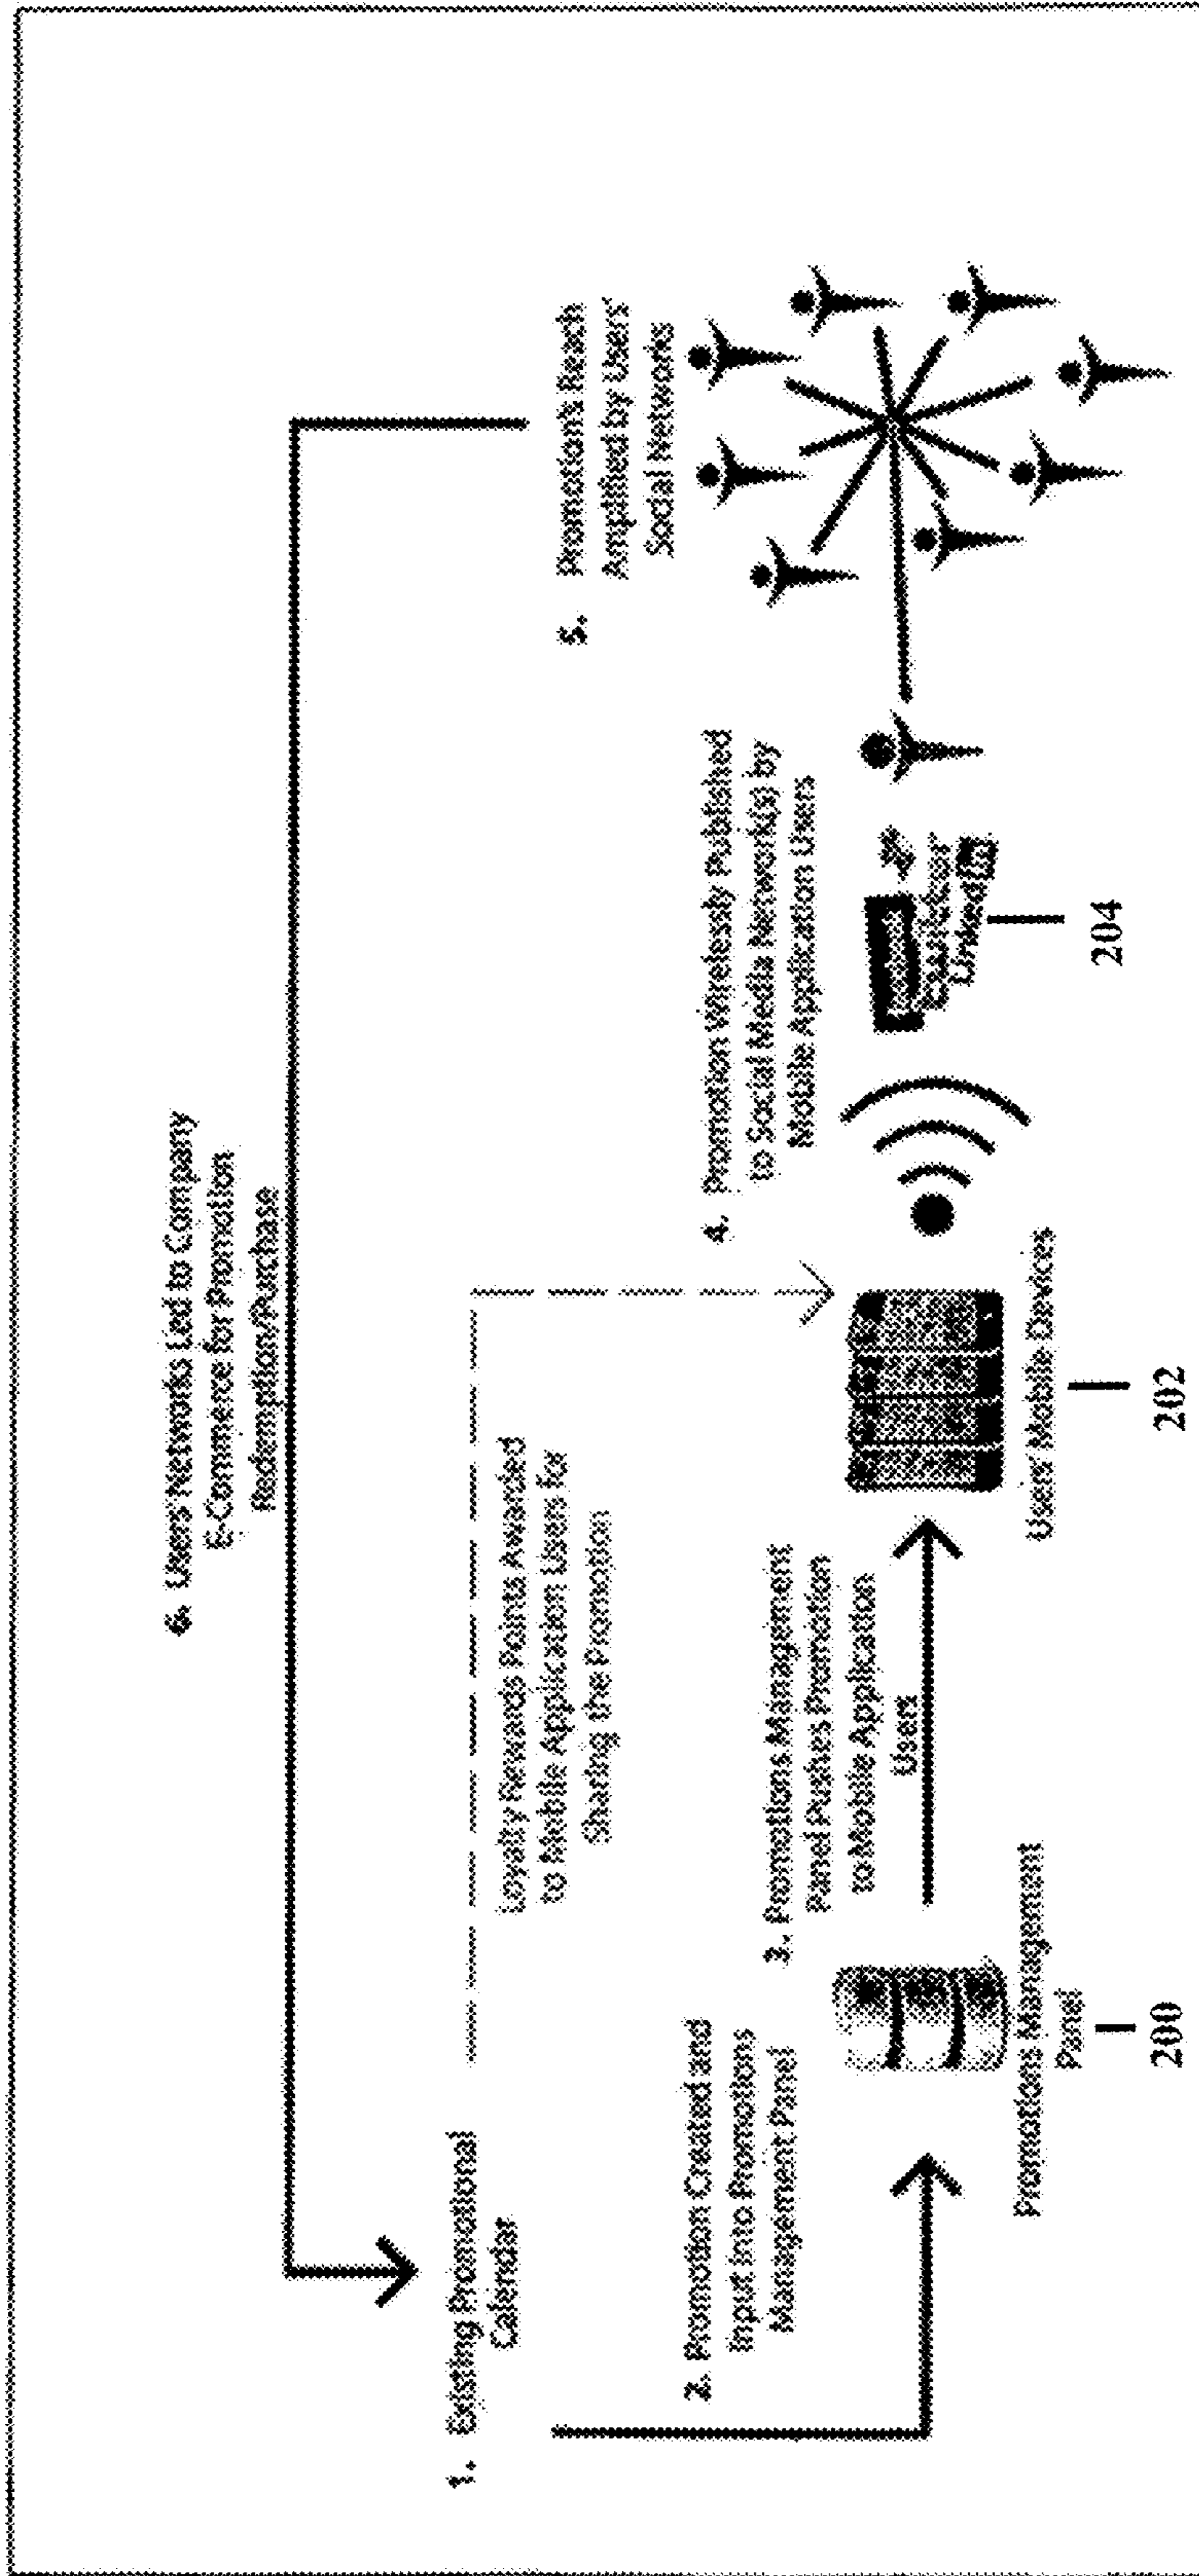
1. Existing Promotional Calendar

2. Promotion Created and Input into Promotions Management Panel

Promotions Management Panel

200

3. Promotions Management Panel Pushes Promotion to Mobile Application Users

Loyalty Rewards Points Awarded to Mobile Application Users for Sharing the Promotion

Users Mobile Devices

202

4. Promotion Wirelessly Published to Social Media Network(s) by Mobile Application Users

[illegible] LinkedIn

204

5. Promotion's Reach Amplified by Users' Social Networks

6. Users Networks Led to Company E-Commerce for Promotion Redemption/Purchase